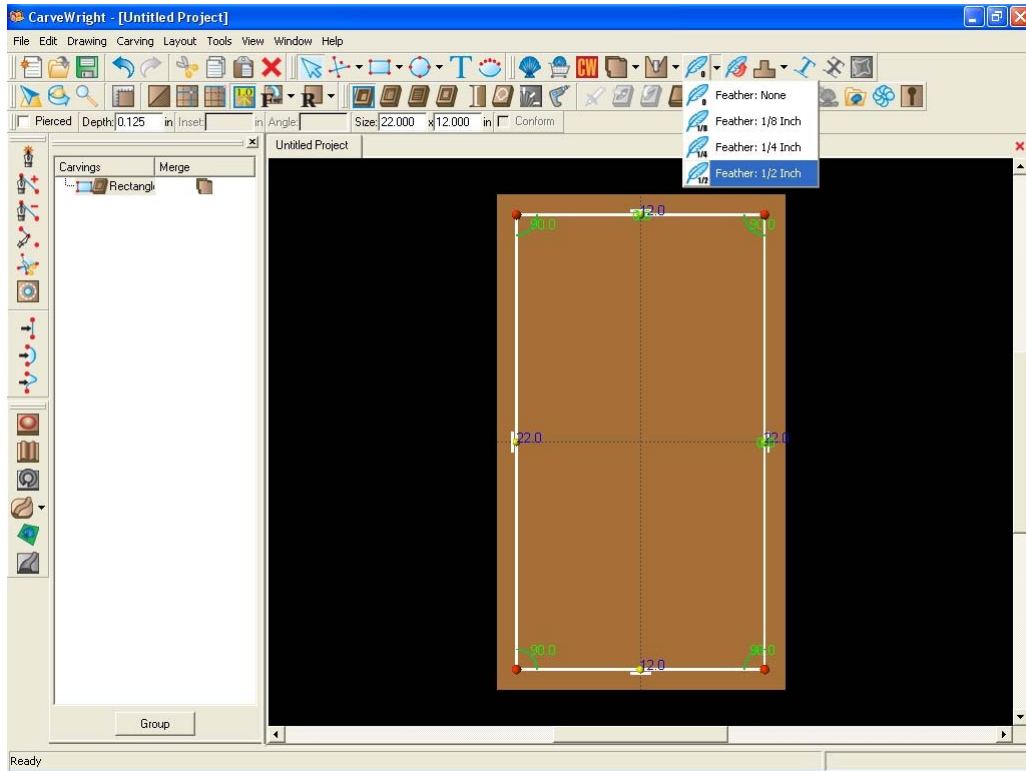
CarveWright - [Untitled Project]

File Edit Drawing Carving Layout Tools View Window Help

CW

Pierced Depth: 0.125 in Inset: in Angle: Size: 22.000 x 12.000 in Conform

Feather: None
Feather: 1/8 Inch
Feather: 1/4 Inch
Feather: 1/2 Inch

Carvings Merge
Rectangle

Untitled Project

12.0
90.0
90.0
22.0
22.0
90.0
90.0
12.0

Group

Ready